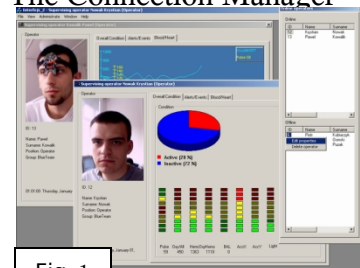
The Connection Manager

Supervising operator Kowalt Pawel (Operator)

File View Administration Window Help

Operator

Overall Condition | Alarm/Events | BioPlot

ID: 13
Name: Pawel
Surname: Kowalt
Position: Operator
Group: BlueTeam

Supervising operator Nowak Krystian (Operator)

Operator

Overall Condition | Alarm/Events | BioPlot

Condition

Active [28 %]
Inactive [72 %]

ID: 12
Name: Krystian
Surname: Nowak
Position: Operator
Group: BlueTeam

Pulse DayHR HeartSysRate BAL Acc0 Acc1 TMP

Online

| ID | Name | Surname |
|---|---|---|
| 13 | Pawel | Kowalt |
| 12 | Krystian | Nowak |

Offline

| ID | Name | Surname |
|---|---|---|
| | Piotr | Kalarczyk |
| | | Nowa |
| | | Piotrek |

Edit properties
Delete operator

Fig. 1